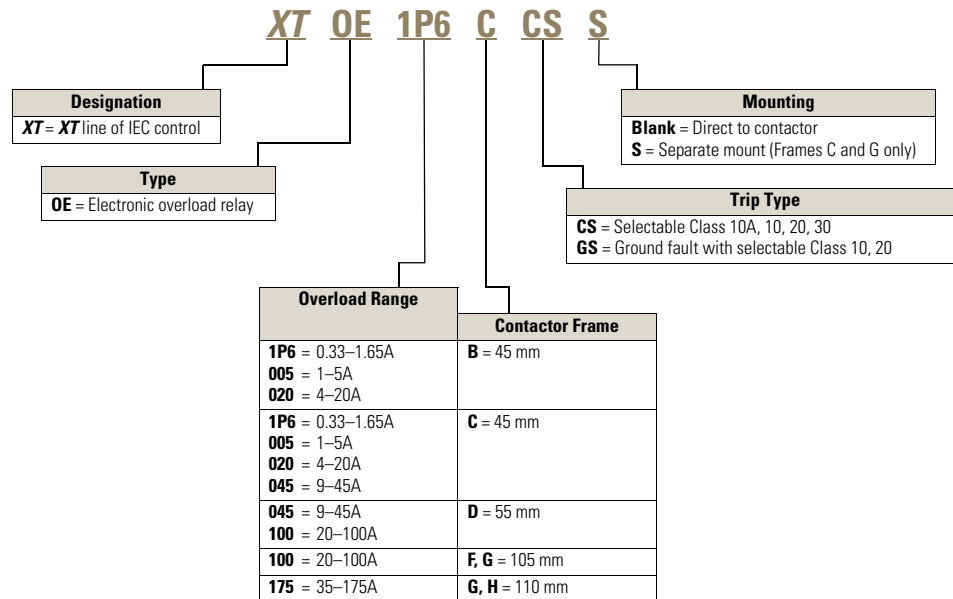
XT OE 1P6 C CS S

| Designation |
|---|
| **XT** = **XT** line of IEC control |

| Type |
|---|
| **OE** = Electronic overload relay |

| Mounting |
|---|
| **Blank** = Direct to contactor<br>**S** = Separate mount (Frames C and G only) |

| Trip Type |
|---|
| **CS** = Selectable Class 10A, 10, 20, 30<br>**GS** = Ground fault with selectable Class 10, 20 |

| Overload Range | Contactor Frame |
|---|---|
| **1P6** = 0.33–1.65A<br>**005** = 1–5A<br>**020** = 4–20A | **B** = 45 mm |
| **1P6** = 0.33–1.65A<br>**005** = 1–5A<br>**020** = 4–20A<br>**045** = 9–45A | **C** = 45 mm |
| **045** = 9–45A<br>**100** = 20–100A | **D** = 55 mm |
| **100** = 20–100A | **F, G** = 105 mm |
| **175** = 35–175A | **G, H** = 110 mm |